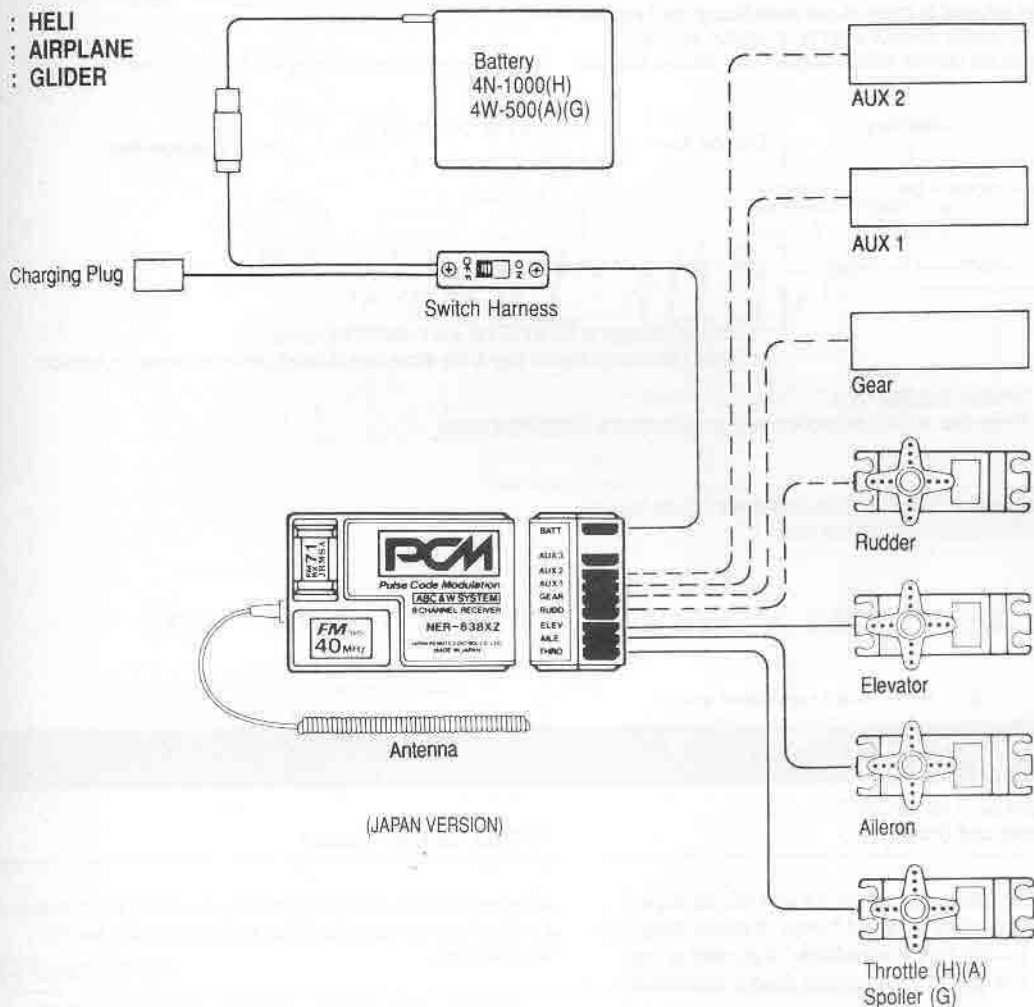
: HELI
: AIRPLANE
: GLIDER

Battery
4N-1000(H)
4W-500(A)(G)

AUX 2

AUX 1

Charging Plug

OFF ON

Switch Harness

Gear

BATT
AUX 3
AUX 2
AUX 1
GEAR
RUDD
ELEV
AILE
THRO

PCM
Pulse Code Modulation
ABC & W SYSTEM
8 CHANNEL RECEIVER
NER-838XZ
MADE IN JAPAN

FM
40MHz

Rudder

Elevator

Antenna

(JAPAN VERSION)

Aileron

Throttle (H)(A)
Spoiler (G)